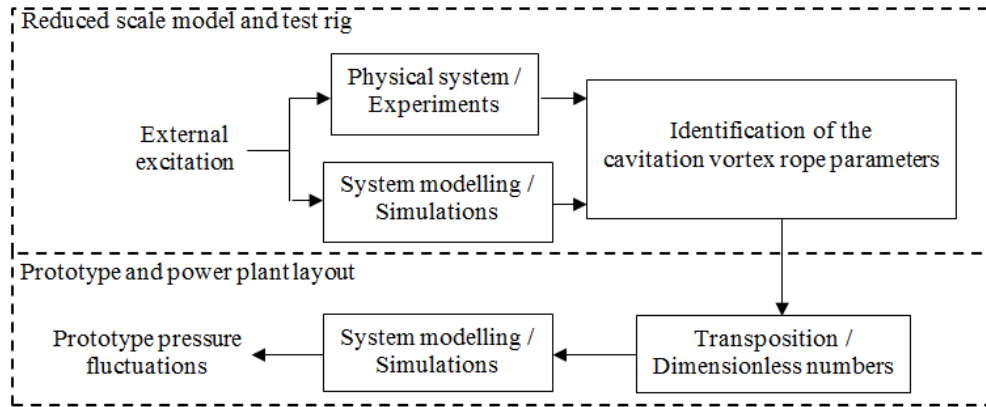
Reduced scale model and test rig

External excitation

Physical system / Experiments

System modelling / Simulations

Identification of the cavitation vortex rope parameters

Prototype and power plant layout

Transposition / Dimensionless numbers

System modelling / Simulations

Prototype pressure fluctuations